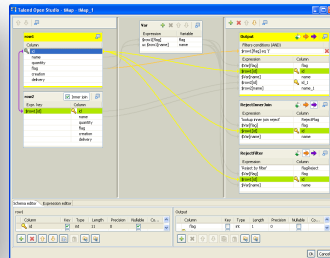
Talend Open Studio - tMap - tMap_1

row1
Column
id
name
quantity
flag
creation
delivery

row2
Expr. key
Inner join
Column
row1.id
id
name
quantity
flag
creation
delivery

Var
Expression
Variable
row1.flag
flag
row1.name
name

Output
Filters conditions (AND)
row1.flag == 'Y'
Expression
Column
row1.flag
flag
row1.id
id
row1.name
name
row2.id
id_2
row2.name
name_2

RejectInnerJoin
Catch inner join reject
RejectFlag
Expression
Column
row1.flag
flag
row1.id
id
row1.name
name

RejectFilter
Reject by filter
flagSelect
Expression
Column
row1.flag
flag
row1.id
id

Schema editor
Expression editor

row1
Column
Key
Type
Length
Precision
Nullable
Co...
id
int
11
0

Output
Column
Key
Type
Length
Precision
Nullable
Co...
flag
int
1
0

Ok
Cancel